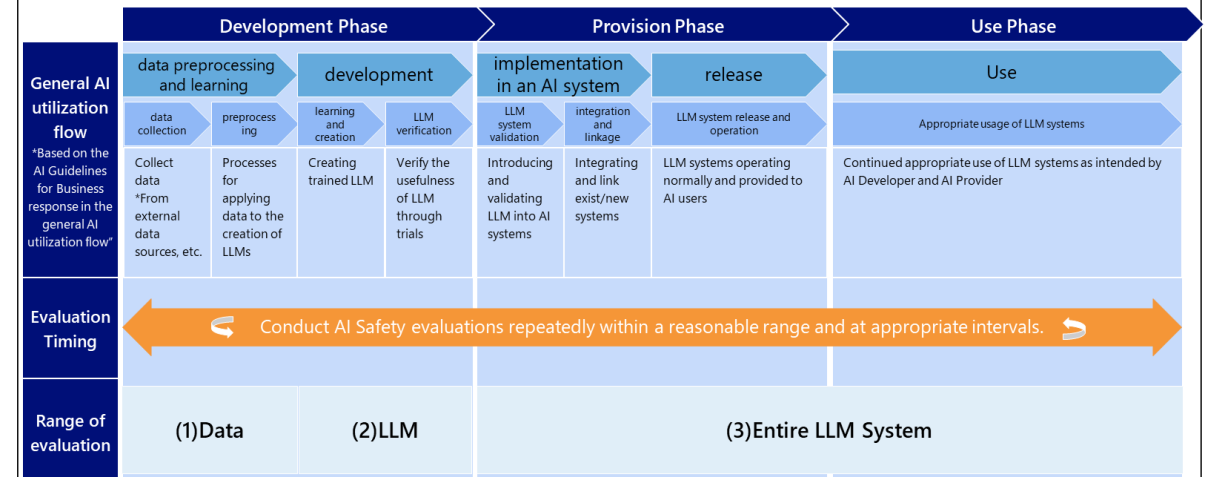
Development Phase

Provision Phase

Use Phase

General AI utilization flow
*Based on the AI Guidelines for Business response in the general AI utilization flow"

data preprocessing and learning

development

implementation in an AI system

release

Use

data collection

preprocessing

learning and creation

LLM verification

LLM system validation

integration and linkage

LLM system release and operation

Appropriate usage of LLM systems

Collect data *From external data sources, etc.

Processes for applying data to the creation of LLMs

Creating trained LLM

Verify the usefulness of LLM through trials

Introducing and validating LLM into AI systems

Integrating and link exist/new systems

LLM systems operating normally and provided to AI users

Continued appropriate use of LLM systems as intended by AI Developer and AI Provider

Evaluation Timing

Conduct AI Safety evaluations repeatedly within a reasonable range and at appropriate intervals.

Range of evaluation

(1)Data

(2)LLM

(3)Entire LLM System